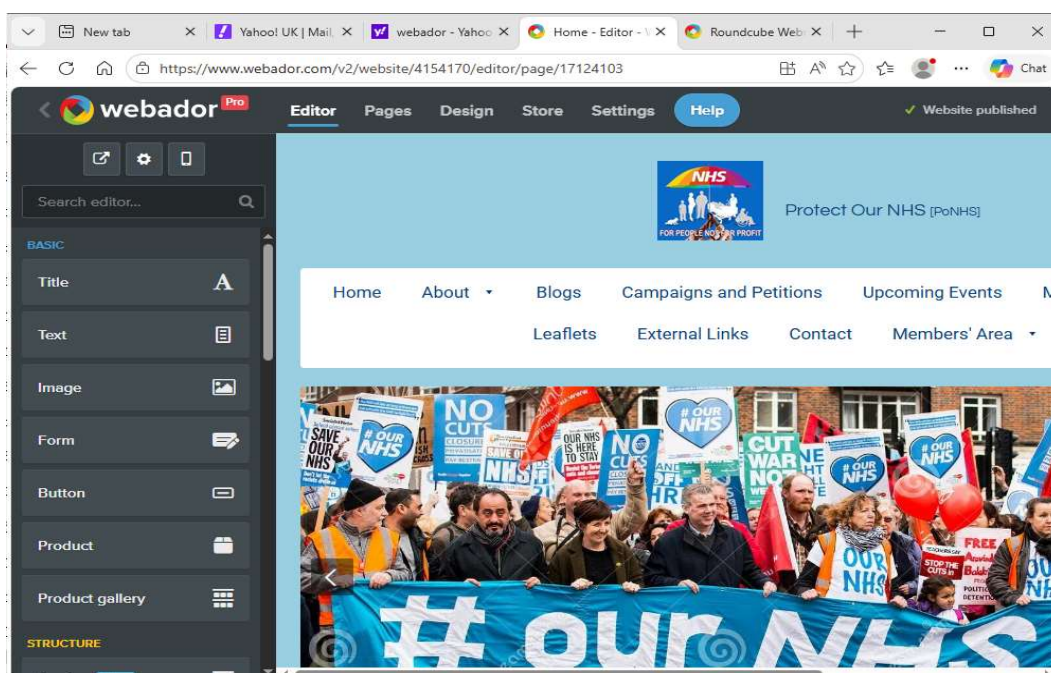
New tab | Yahoo! UK | Mail | webador - Yahoo | Home - Editor - | Roundcube Web

https://www.webador.com/v2/website/4154170/editor/page/17124103

Chat

webador Pro

Editor Pages Design Store Settings Help

✓ Website published

Search editor...

BASIC

Title

Text

Image

Form

Button

Product

Product gallery

STRUCTURE

NHS
FOR PEOPLE NOT FOR PROFIT

Protect Our NHS [PoNHS]

Home About Blogs Campaigns and Petitions Upcoming Events M

Leaflets External Links Contact Members' Area

SAVE OUR NHS

# OUR NHS

NO CUTS

OUR NHS IS HERE TO STAY

NO CUTS

# OUR NHS

CUT WAR NOT NHS

# OUR NHS

# OUR NHS

OUR NHS

STOP THE CUTS

FREE

# our NHS